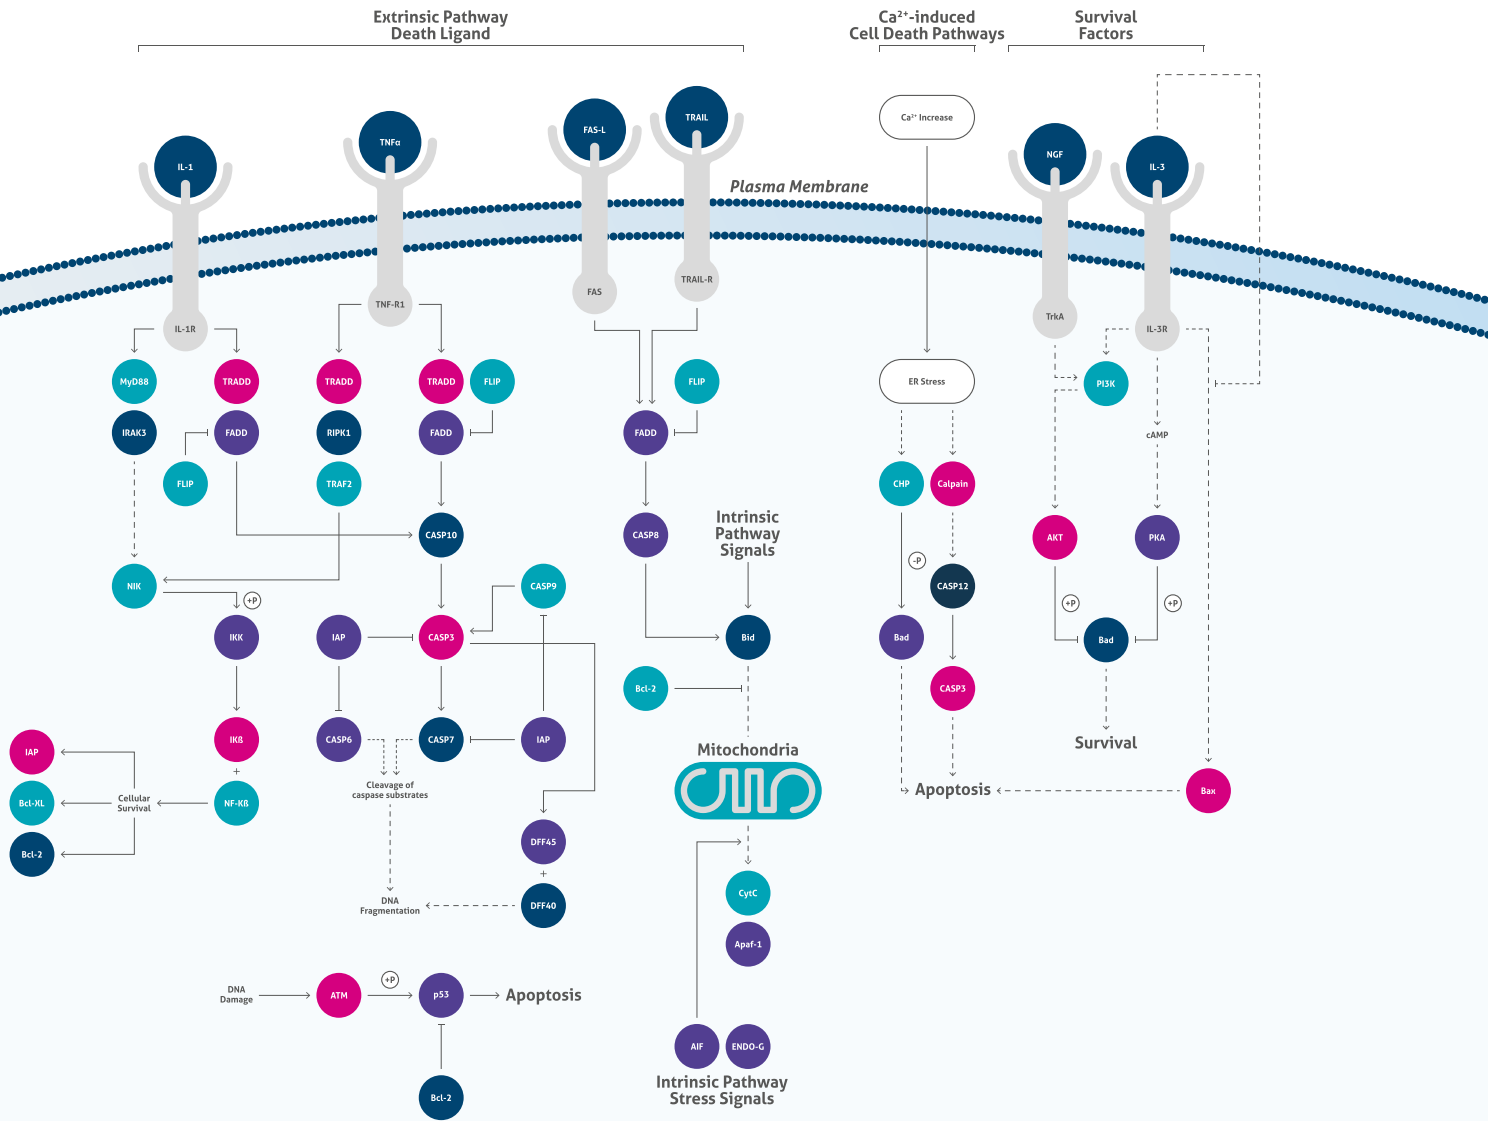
Extrinsic Pathway
Death Ligand

Ca²⁺-induced
Cell Death Pathways

Survival
Factors

IL-1
TNFα
FAS-L
TRAIL
Plasma Membrane
Ca²⁺ Increase
NGF
IL-3

IL-1R
TNF-R1
FAS
TRAIL-R
TrkA
IL-3R

MyD88
TRADD
TRADD
TRADD
FLIP
FLIP
PI3K
ER Stress

IRAK3
FADD
RIPK1
FADD
FADD
cAMP

FLIP
TRAF2
CHP
Calpain

CASP10
CASP8
Intrinsic Pathway Signals
AKT
PKA

NIK
CASP9
-P
CASP12
+P
+P
+P

IKK
IAP
CASP3
Bid
Bad
Bad

Bcl-2
CASP3

IAP
IKß
CASP6
CASP7
IAP
Survival
+
Mitochondria

Bcl-XL
Cellular Survival
NF-Kß
Cleavage of caspase substrates
Apoptosis
Bax

Bcl-2
DFF45
CytC
+
DNA Fragmentation
DFF40
Apaf-1

DNA Damage
ATM
+P
p53
Apoptosis

AIF
ENDO-G
Bcl-2
Intrinsic Pathway Stress Signals